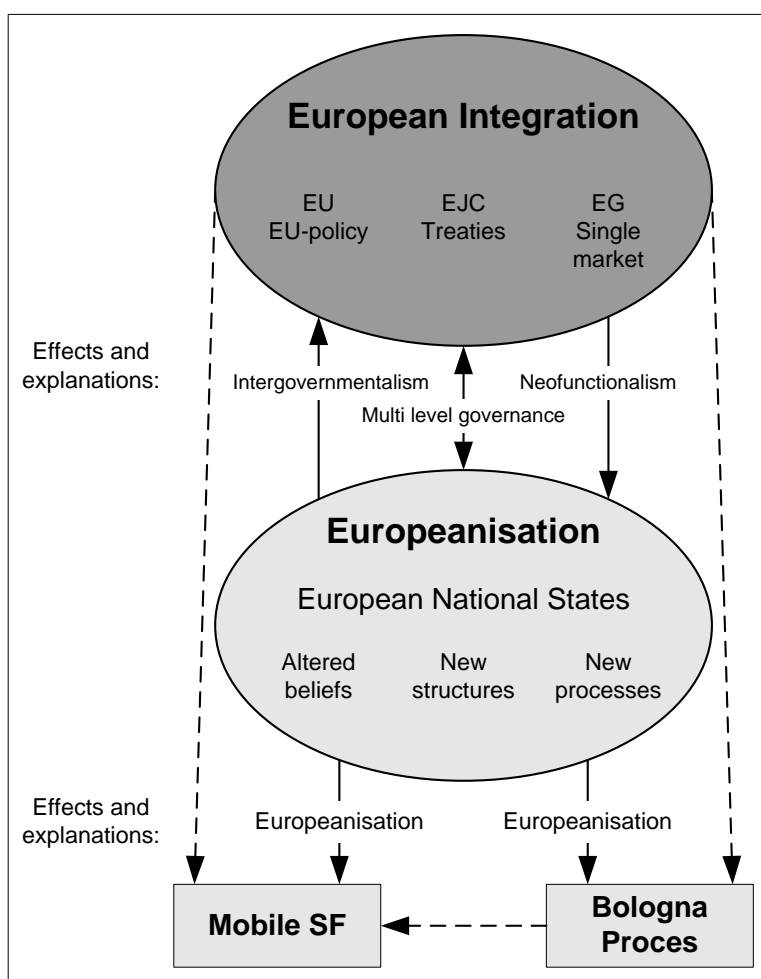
European Integration

EU
EU-policy

EJC
Treaties

EG
Single market

Effects and explanations:

Intergovernmentalism

Multi level governance

Neofunctionalism

Europeanisation

European National States

Altered beliefs

New structures

New processes

Effects and explanations:

Europeanisation

Europeanisation

Mobile SF

Bologna Proces